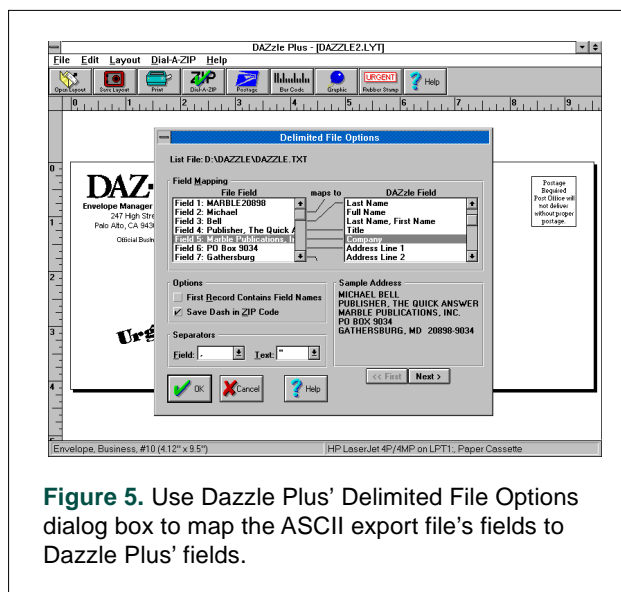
DAZzle Plus - [DAZZLE2.LYT]

File Edit Layout Dial-A-ZIP Help

Open Layout Save Layout Print Dial-A-ZIP Postage Bar Code Graphic URGENT Rubber Stamp Help

0 1 2 3 4 5 6 7 8 9

DAZ

Envelope Manager
247 High Stre
Palo Alto, CA 943
Official Busi

Urg

Postage Required Post Office will not deliver without proper postage.

Delimited File Options

List File: D:\DAZZLE\DAZZLE.TXT

Field Mapping

File Field | maps to | DAZzle Field

Field 1: MARBLE20898
Field 2: Michael
Field 3: Bell
Field 4: Publisher, The Quick A
Field 5: Marble Publications, In
Field 6: PO Box 9034
Field 7: Gathersburg

Last Name
Full Name
Last Name, First Name
Title
Company
Address Line 1
Address Line 2

Options
First Record Contains Field Names
Save Dash in ZIP Code

Separators
Field: , Text: "

Sample Address
MICHAEL BELL
PUBLISHER, THE QUICK ANSWER
MARBLE PUBLICATIONS, INC.
PO BOX 9034
GATHERSBURG, MD 20898-9034

<< First Next >

OK Cancel Help

Envelope, Business, #10 (4.12" x 9.5") | HP LaserJet 4P/4MP on LPT1:, Paper Cassette

Figure 5. Use Dazzle Plus' Delimited File Options dialog box to map the ASCII export file's fields to Dazzle Plus' fields.